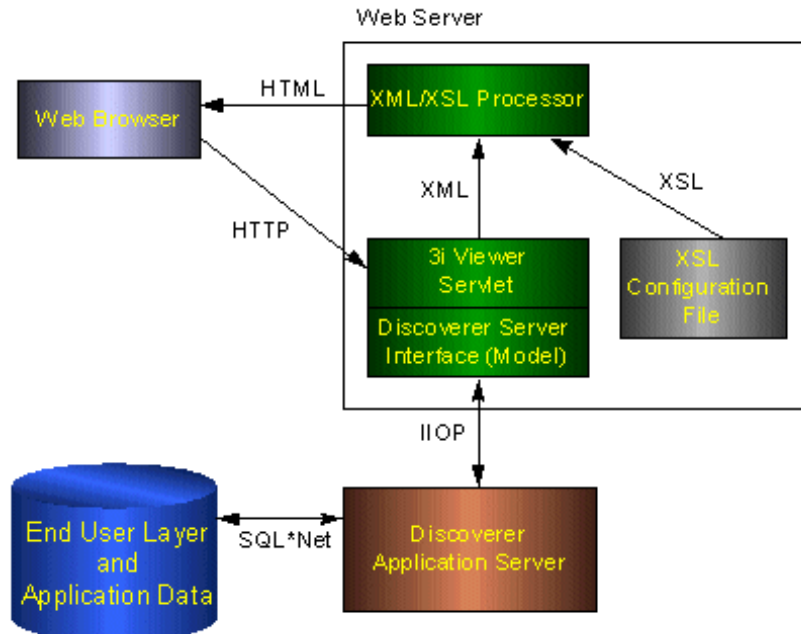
Web Server

Web Browser

HTML

XML/XSL Processor

XML

XSL

HTTP

3i Viewer Servlet

Discoverer Server Interface (Model)

XSL Configuration File

IIOP

End User Layer and Application Data

SQL*Net

Discoverer Application Server